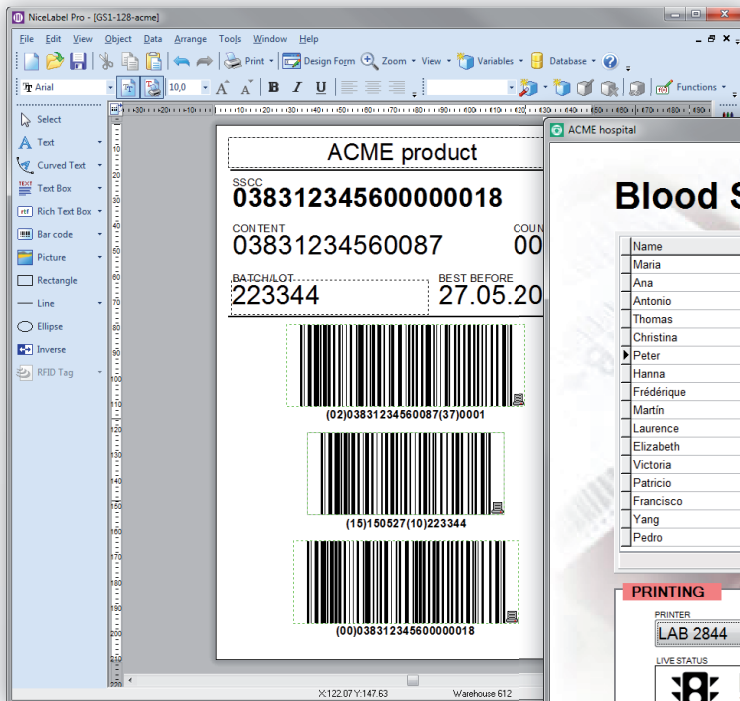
NiceLabel Pro - [GS1-128-acme]

File Edit View Object Data Arrange Tools Window Help

Print Design Form Zoom View Variables Database

Arial 10,0 B I U

Functions

Select
Text
Curved Text
Text Box
Rich Text Box
Bar code
Picture
Rectangle
Line
Ellipse
Inverse
RFID Tag

ACME product

SSCC
038312345600000018

CONTENT
03831234560087

COUN
00

BATCH/LOT
223344

BEST BEFORE
27.05.20

(02)03831234560087(37)0001

(15)150527(10)223344

(00)038312345600000018

X:122.07 Y:147.63 Warehouse 612

ACME hospital

Blood S

| Name |
|---|
| Maria |
| Ana |
| Antonio |
| Thomas |
| Christina |
| Peter |
| Hanna |
| Frédérique |
| Martín |
| Laurence |
| Elizabeth |
| Victoria |
| Patricio |
| Francisco |
| Yang |
| Pedro |

PRINTING

PRINTER
LAB 2844

LIVE STATUS